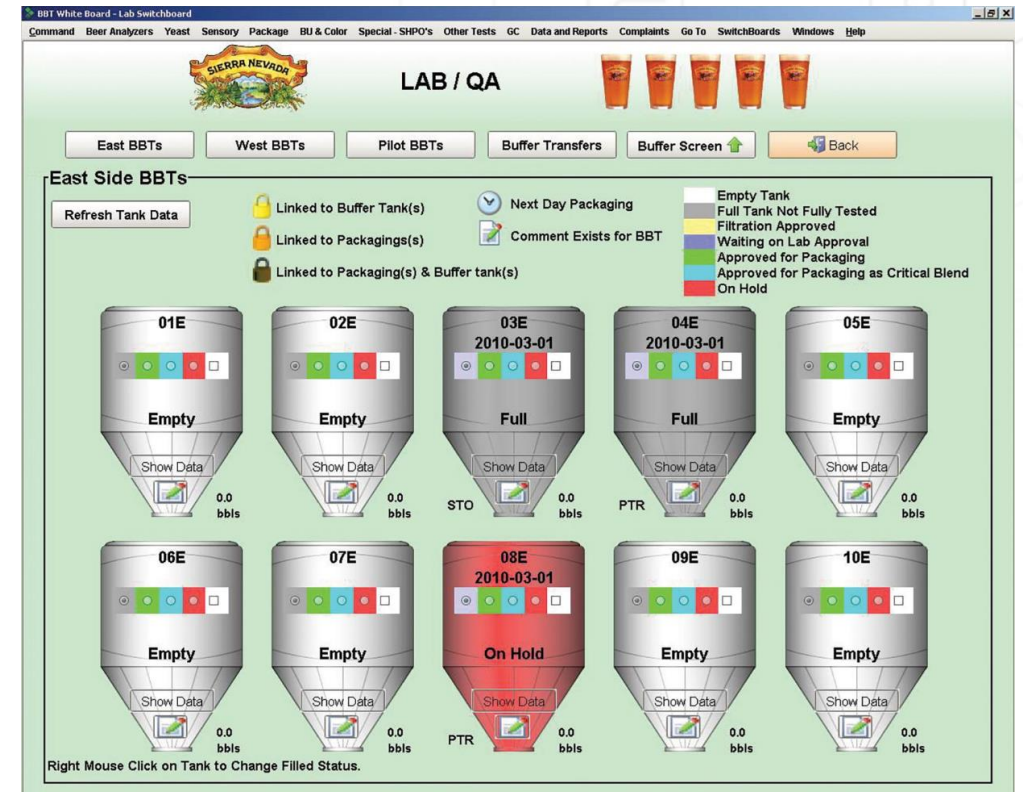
BBT White Board - Lab Switchboard

Command Beer Analyzers Yeast Sensory Package BU & Color Special - SHPO's Other Tests GC Data and Reports Complaints Go To SwitchBoards Windows Help

SIERRA NEVADA

LAB / QA

East BBTs West BBTs Pilot BBTs Buffer Transfers Buffer Screen Back

East Side BBTs

Refresh Tank Data

Linked to Buffer Tank(s)
Linked to Packagings(s)
Linked to Packaging(s) & Buffer tank(s)

Next Day Packaging
Comment Exists for BBT

Empty Tank
Full Tank Not Fully Tested
Filtration Approved
Waiting on Lab Approval
Approved for Packaging
Approved for Packaging as Critical Blend
On Hold

01E
Empty
Show Data
0.0 bbls

02E
Empty
Show Data
0.0 bbls

03E
2010-03-01
Full
Show Data
STO
0.0 bbls

04E
2010-03-01
Full
Show Data
PTR
0.0 bbls

05E
Empty
Show Data
0.0 bbls

06E
Empty
Show Data
0.0 bbls

07E
Empty
Show Data
0.0 bbls

08E
2010-03-01
On Hold
Show Data
PTR
0.0 bbls

09E
Empty
Show Data
0.0 bbls

10E
Empty
Show Data
0.0 bbls

Right Mouse Click on Tank to Change Filled Status.